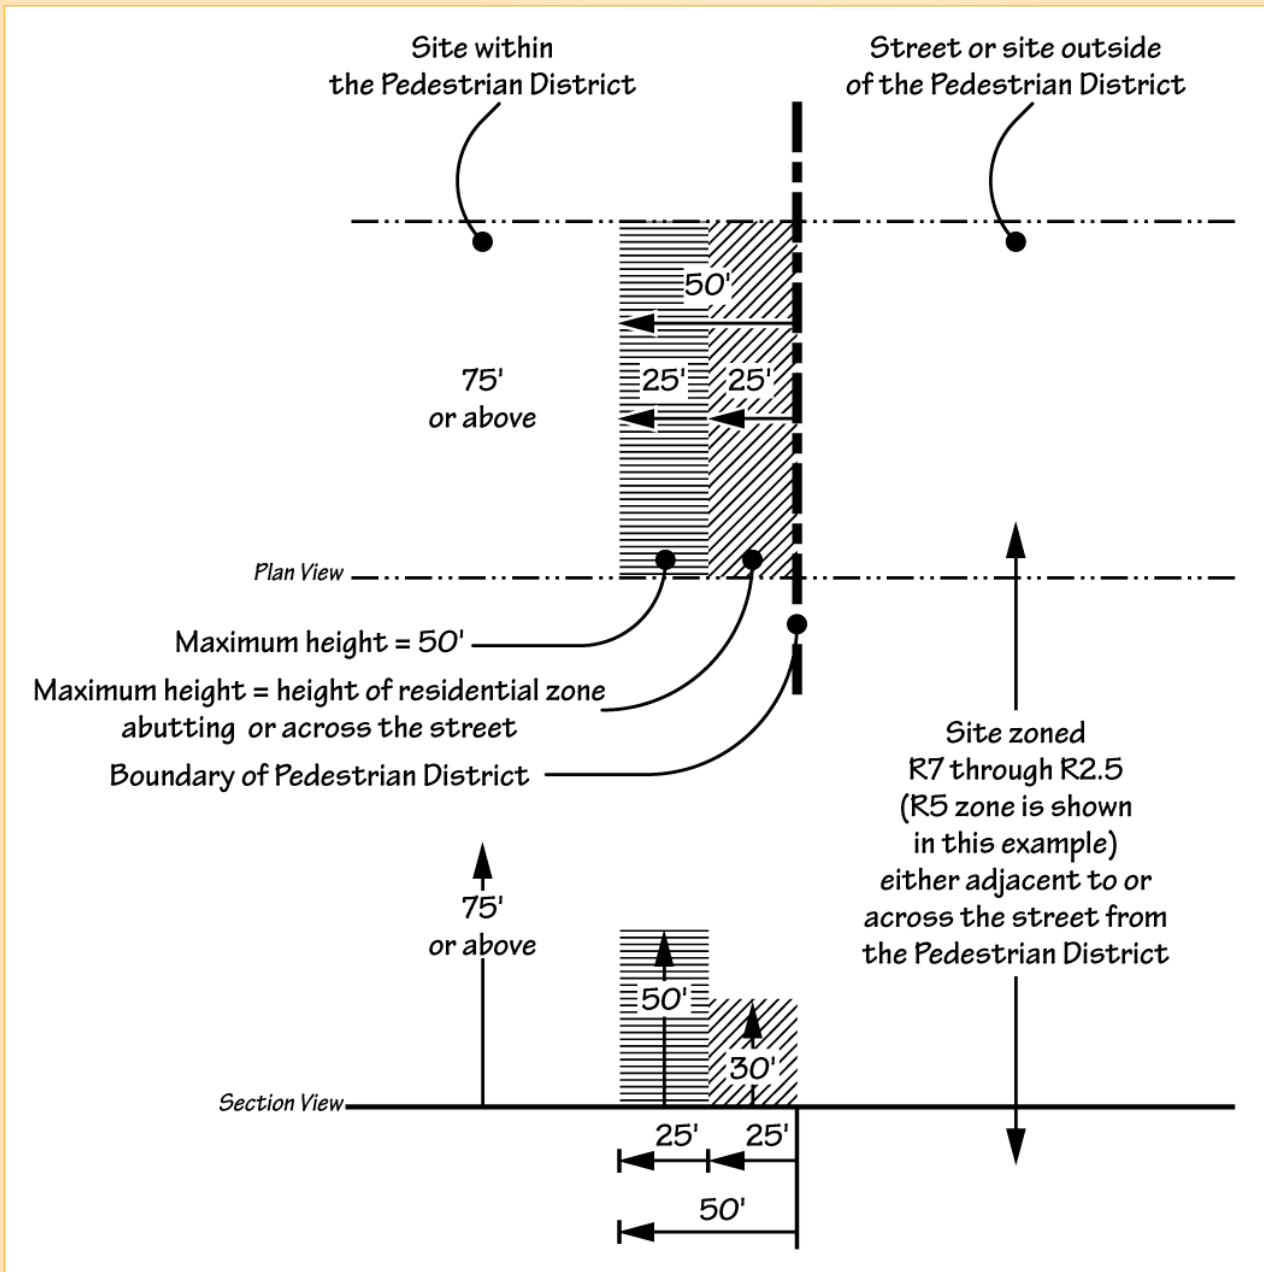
Site within the Pedestrian District

Street or site outside of the Pedestrian District

50'

75' or above

25'

25'

Plan View

Maximum height = 50'

Maximum height = height of residential zone abutting or across the street

Boundary of Pedestrian District

Site zoned R7 through R2.5 (R5 zone is shown in this example) either adjacent to or across the street from the Pedestrian District

75' or above

50'

30'

Section View

25'

25'

50'